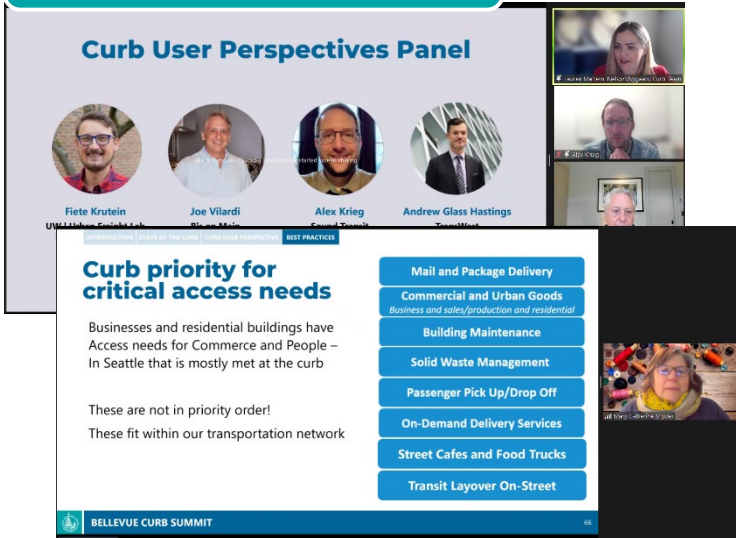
Curb User Perspectives Panel

Fiete Krutein
UW | Urban Freight Lab

Joe Vilardi
Big on Main

Alex Krieg
Sound Transit

Andrew Glass Hastings
TransWest

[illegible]

Alex Krieg

INTRODUCTION | STATE OF THE CURB | CURB USER PERSPECTIVE | BEST PRACTICES

Curb priority for critical access needs

Businesses and residential buildings have Access needs for Commerce and People – In Seattle that is mostly met at the curb

These are not in priority order!

These fit within our transportation network

Mail and Package Delivery

Commercial and Urban Goods
Business and sales/production and residential

Building Maintenance

Solid Waste Management

Passenger Pick Up/Drop Off

On-Demand Delivery Services

Street Cafes and Food Trucks

Transit Layover On-Street

BELLEVUE CURB SUMMIT

66

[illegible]